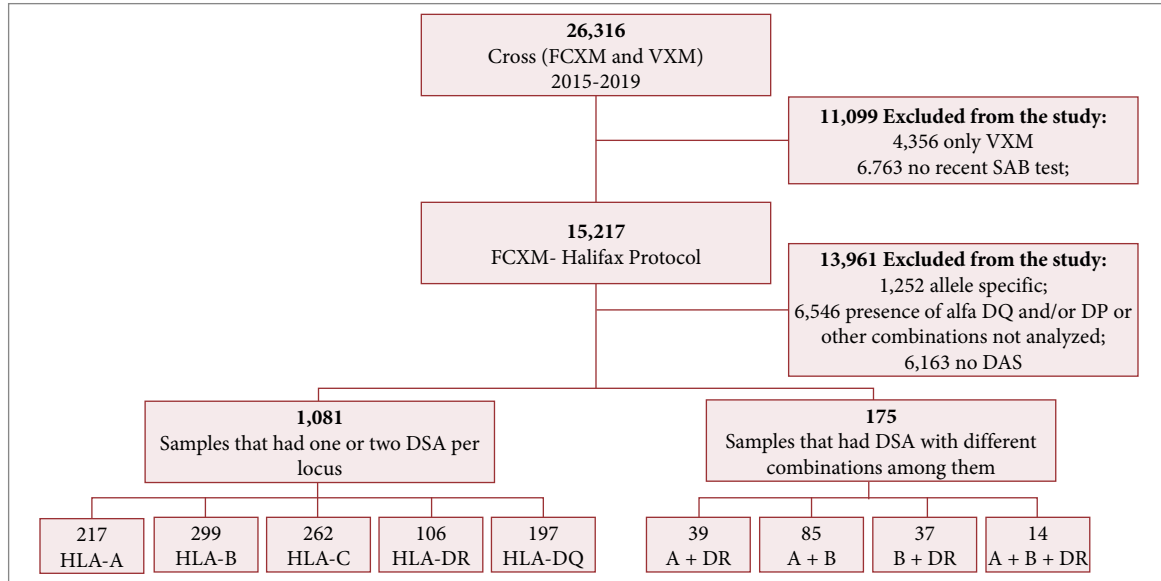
**26,316**
Cross (FCXM and VXM)
2015-2019

**11,099 Excluded from the study:**
4,356 only VXM
6.763 no recent SAB test;

**15,217**
FCXM- Halifax Protocol

**13,961 Excluded from the study:**
1,252 allele specific;
6,546 presence of alfa DQ and/or DP or other combinations not analyzed;
6,163 no DAS

**1,081**
Samples that had one or two DSA per locus

**175**
Samples that had DSA with different combinations among them

217
HLA-A

299
HLA-B

262
HLA-C

106
HLA-DR

197
HLA-DQ

39
A + DR

85
A + B

37
B + DR

14
A + B + DR